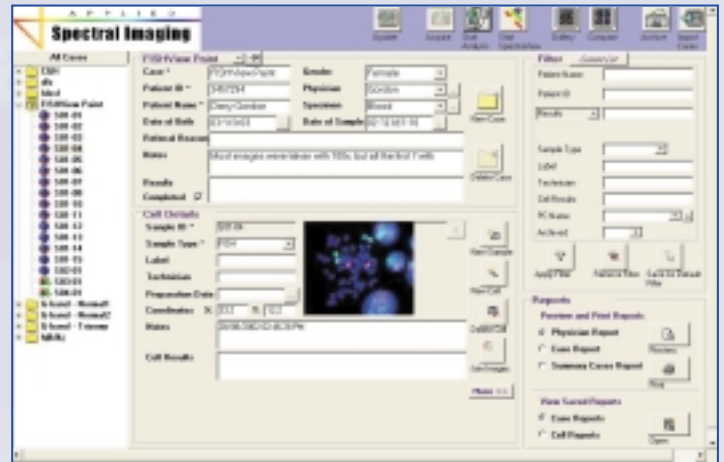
APPLIED

Spectral Imaging

Update Acquire Stat Analysis Star Spectral Gallery Compare Archive Import Cases

All Cases

FISHView Point

Case * FISHViewPoint Gender Female

Patient ID * 3456734 Physician Gordon

Patient Name * Darcy Gordon Specimen Blood

Date of Birth 03/18/63 Date of Sample 02/12/01

Referral Reason

Notes Most images were taken with 100x but at the first 5 with

Results Completed

New Case

Delete Case

Cell Details

Sample ID * S01-01

Sample Type * FISH

Label

Technician

Preparation Date

Coordinates X: 12.3 Y: 12.3

Notes

Cell Results

New Sample

New Cell

Del/MEDS

Get Images

More >>

Filter Advanced

Patient Name

Patient ID

Results

Sample Type

Label

Technician

Cell Results

PC Name

Archived

Apply Filter Refresh Filter Set to Default Filter

Reports

Preview and Print Reports

Physician Report

Case Report

Summary Cases Report

Preview

Print

View Saved Reports

Case Reports

Cell Reports

Open